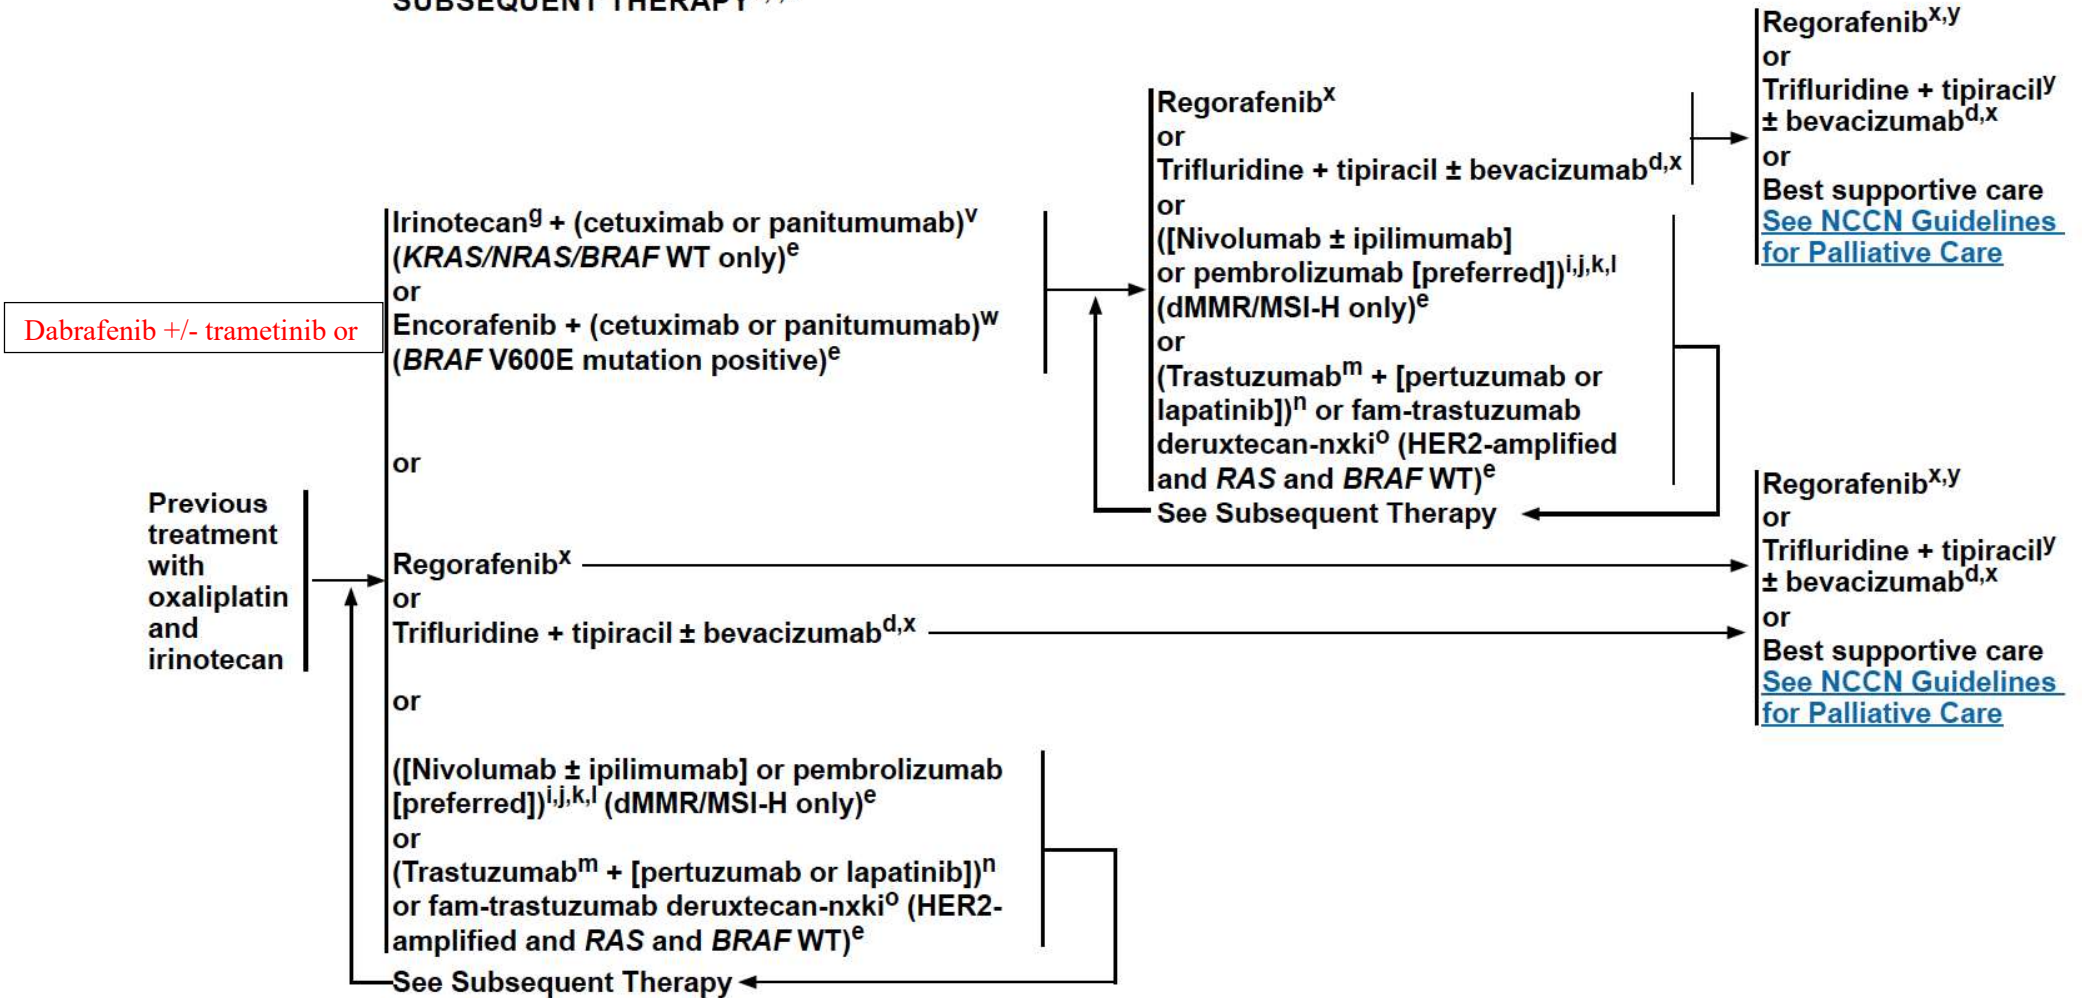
SUBSEQUENT THERAPY

Regorafenib$^{x,y}$
or
Trifluridine + tipiracil$^{y}$ ± bevacizumab$^{d,x}$
or
Best supportive care
See NCCN Guidelines for Palliative Care

Regorafenib$^{x}$
or
Trifluridine + tipiracil ± bevacizumab$^{d,x}$
or
([Nivolumab ± ipilimumab] or pembrolizumab [preferred])$^{i,j,k,l}$ (dMMR/MSI-H only)$^{e}$
or
(Trastuzumab$^{m}$ + [pertuzumab or lapatinib])$^{n}$ or fam-trastuzumab deruxtecan-nxki$^{o}$ (HER2-amplified and RAS and BRAF WT)$^{e}$
See Subsequent Therapy

Irinotecan$^{g}$ + (cetuximab or panitumumab)$^{v}$ (KRAS/NRAS/BRAF WT only)$^{e}$
or
Dabrafenib +/- trametinib or
Encorafenib + (cetuximab or panitumumab)$^{w}$ (BRAF V600E mutation positive)$^{e}$

or

Previous treatment with oxaliplatin and irinotecan

Regorafenib$^{x}$
or
Trifluridine + tipiracil ± bevacizumab$^{d,x}$

or

([Nivolumab ± ipilimumab] or pembrolizumab [preferred])$^{i,j,k,l}$ (dMMR/MSI-H only)$^{e}$
or
(Trastuzumab$^{m}$ + [pertuzumab or lapatinib])$^{n}$ or fam-trastuzumab deruxtecan-nxki$^{o}$ (HER2-amplified and RAS and BRAF WT)$^{e}$
See Subsequent Therapy

Regorafenib$^{x,y}$
or
Trifluridine + tipiracil$^{y}$ ± bevacizumab$^{d,x}$
or
Best supportive care
See NCCN Guidelines for Palliative Care